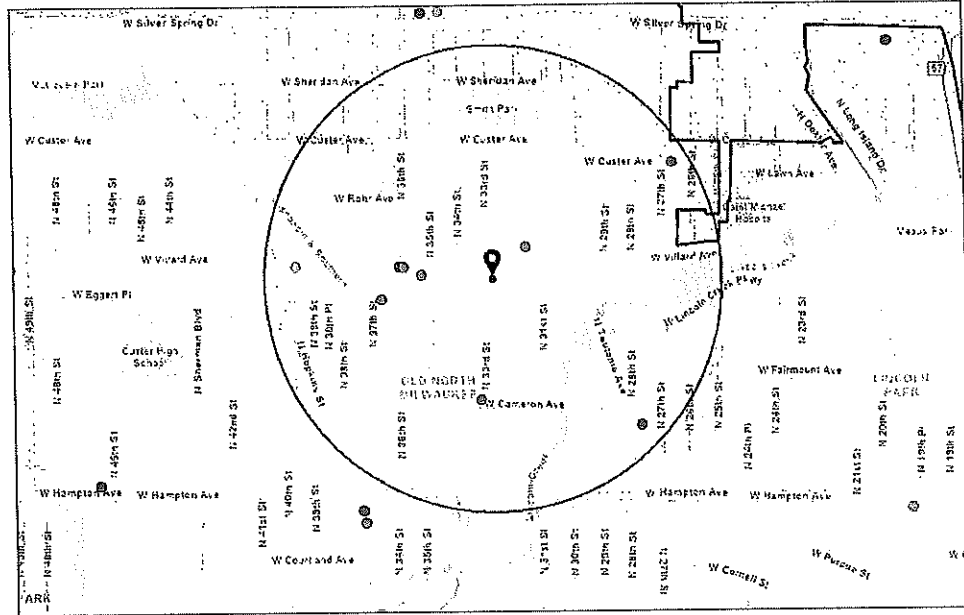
W Silver Spring Dr
W Silver Spring Dr
57
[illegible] Park
W Sheridan Ave
W Sheridan Ave
Smith Park
W Custer Ave
W Custer Ave
W Custer Ave
W Custer Ave
N Green Bay Ave
N Oconto Ave
N Long Island Dr
W Lawn Ave
N 48th St
N 46th St
N 45th St
N 44th St
W Rohr Ave
N 36th St
N 35th St
N 34th St
N 33rd St
N 29th St
N 28th St
N 27th St
N 26th St
Saint Marcel Heights
Vesus Far
W Villard Ave
W Villard Ave
Lincoln Creek Pkwy
W Eggert Pl
N 49th St
N 37th St
N 39th St
N 30th Pl
N 31st St
N 23rd St
Custer High School
N Sherman Blvd
N 38th St
N 33rd St
N 28th St
W Fairmount Ave
LINCOLN PARK
N 48th St
OLD NORTH MILWAUKEE
W Cameron Ave
N 42nd St
N 36th St
N 27th St
N 26th St
N 25th St
N 24th Pl
N 24th St
N 21st St
N 20th St
N 19th St
N 18th St
N 45th St
W Hampton Ave
W Hampton Ave
W Hampton Ave
W Hampton Ave
N 41st St
N 40th St
N 39th St
W Courtland Ave
N 36th St
N 35th St
N 31st St
N 30th St
N 29th St
N 28th St
N 27th St
W Cornell St
W Purdue St
N 48th St
ARK